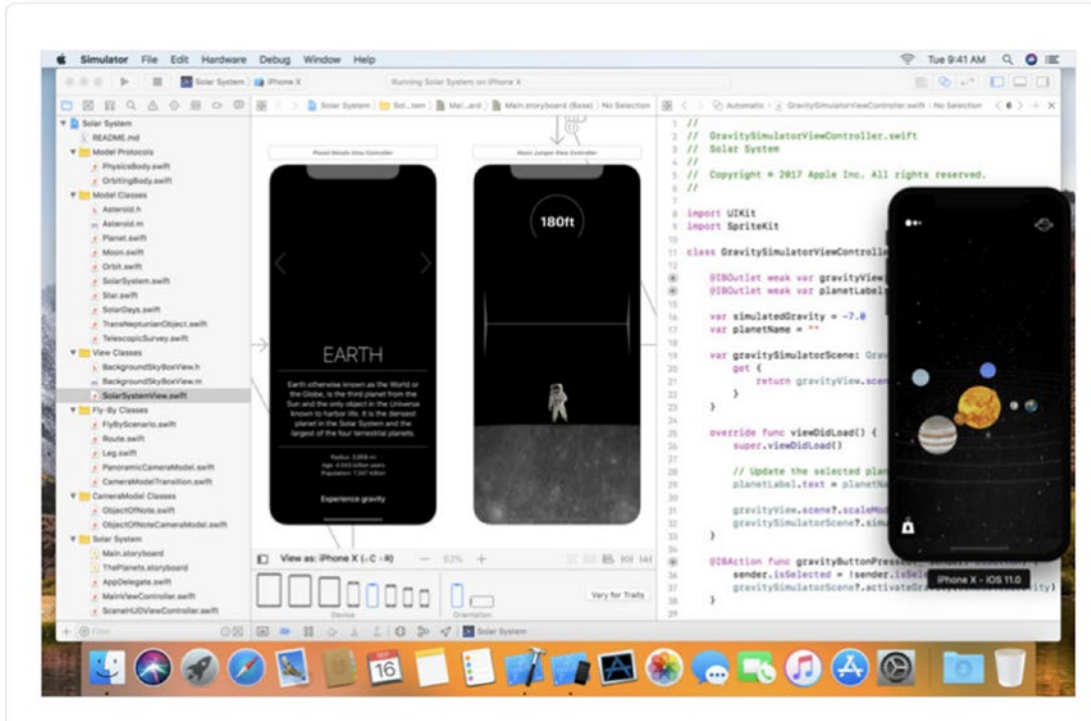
Simulator File Edit Hardware Debug Window Help
Tue 9:41 AM

Solar System iPhone X
Running Solar System on iPhone X

Solar System > Sol...tem > Mai...ard > Main.storyboard (Base) > No Selection
Automatic > GravitySimulatorViewController.swift > No Selection

Solar System
README.md
Model Protocols
PhysicsBody.swift
OrbitingBody.swift
Model Classes
Asteroid.h
Asteroid.m
Planet.swift
Moon.swift
Orbit.swift
SolarSystem.swift
Star.swift
SolarDays.swift
TransNeptunianObject.swift
TelescopicSurvey.swift
View Classes
BackgroundSkyBoxView.h
BackgroundSkyBoxView.m
SolarSystemView.swift
Fly-By Classes
FlybyScenario.swift
Route.swift
Leg.swift
PanoramicCameraModel.swift
CameraModelTransition.swift
CameraModel Classes
ObjectOfNote.swift
ObjectOfNoteCameraModel.swift
Solar System
Main.storyboard
ThePlanets.storyboard
AppDelegate.swift
MainViewController.swift
SceneHUDViewController.swift

Planet Details View Controller
Moon Jumper View Controller

180ft

EARTH
Earth otherwise known as the World or the Globe, is the third planet from the Sun and the only object in the Universe known to harbor life. It is the densest planet in the Solar System and the largest of the four terrestrial planets.

Radius: 3,959 mi
Age: 4.543 billion years
Population: 7.597 billion

Experience gravity

View as: iPhone X (wC hR)
92%
Device
Orientation
Vary for Traits

//
// GravitySimulatorViewController.swift
// Solar System
//
// Copyright © 2017 Apple Inc. All rights reserved.
//

import UIKit
import SpriteKit

class GravitySimulatorViewControlle

@IBOutlet weak var gravityView
@IBOutlet weak var planetLabel

var simulatedGravity = -7.0
var planetName = ""

var gravitySimulatorScene: Grav
get {
return gravityView.scen
}
}

override func viewDidLoad() {
super.viewDidLoad()

// Update the selected pla
planetLabel.text = planetN

gravityView.scene?.scaleMod
gravitySimulatorScene?.simu
}

@IBAction func gravityButtonPresse
sender.isSelected = !sender.isSele
gravitySimulatorScene?.activateGra

iPhone X - iOS 11.0

Filter
Solar System

16